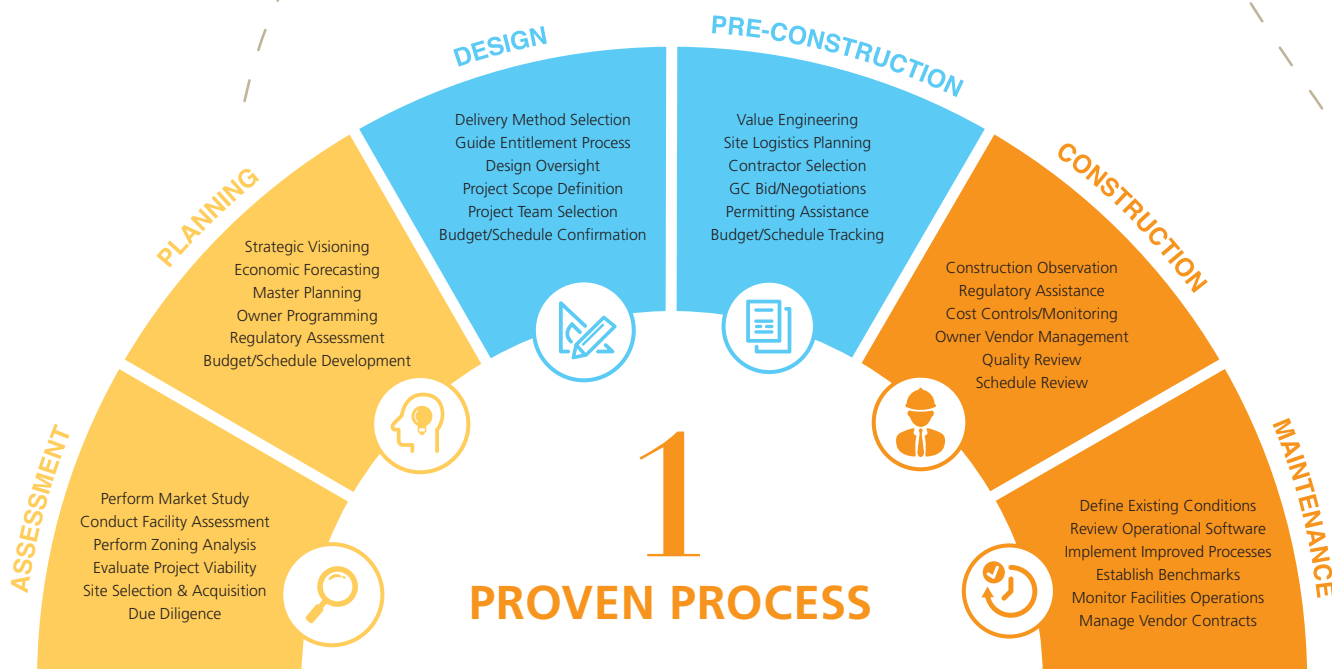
ASSESSMENT
Perform Market Study
Conduct Facility Assessment
Perform Zoning Analysis
Evaluate Project Viability
Site Selection & Acquisition
Due Diligence

PLANNING
Strategic Visioning
Economic Forecasting
Master Planning
Owner Programming
Regulatory Assessment
Budget/Schedule Development

DESIGN
Delivery Method Selection
Guide Entitlement Process
Design Oversight
Project Scope Definition
Project Team Selection
Budget/Schedule Confirmation

PRE-CONSTRUCTION
Value Engineering
Site Logistics Planning
Contractor Selection
GC Bid/Negotiations
Permitting Assistance
Budget/Schedule Tracking

CONSTRUCTION
Construction Observation
Regulatory Assistance
Cost Controls/Monitoring
Owner Vendor Management
Quality Review
Schedule Review

MAINTENANCE
Define Existing Conditions
Review Operational Software
Implement Improved Processes
Establish Benchmarks
Monitor Facilities Operations
Manage Vendor Contracts

1
PROVEN PROCESS